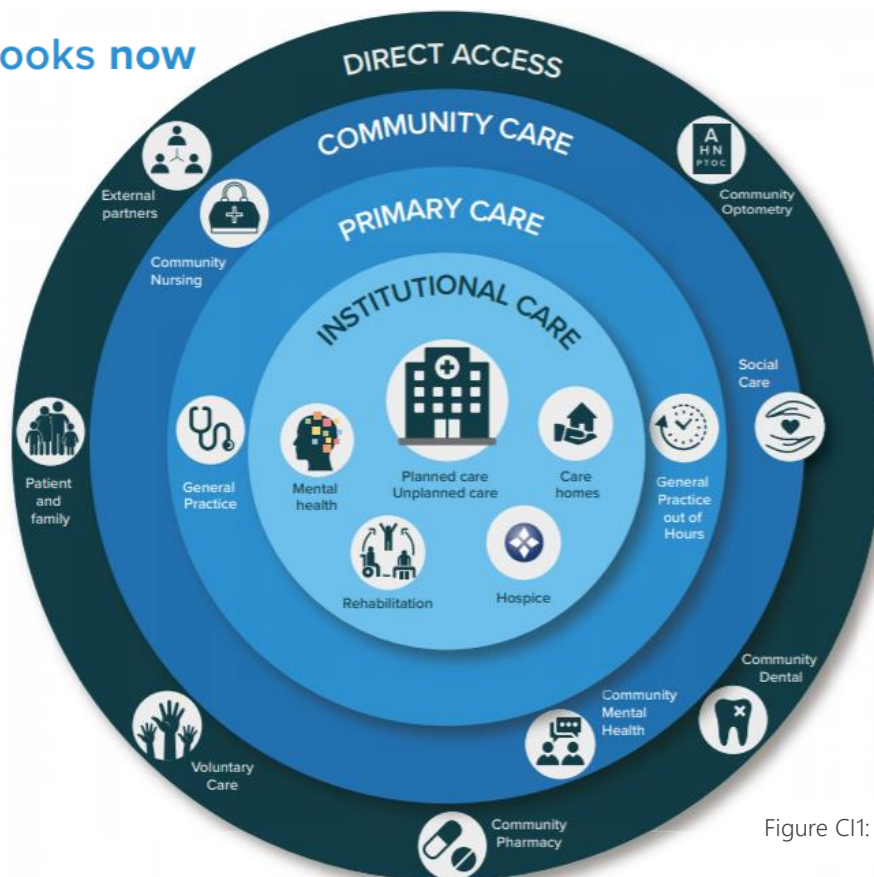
ooks now

DIRECT ACCESS

COMMUNITY CARE

PRIMARY CARE

INSTITUTIONAL CARE

External partners

Community Nursing

A
H N
PTOC

Community Optometry

Social Care

Patient and family

General Practice

Mental health

Planned care
Unplanned care

Care homes

General Practice out of Hours

Rehabilitation

Hospice

Community Dental

Community Mental Health

Voluntary Care

Community Pharmacy

Figure CI1: